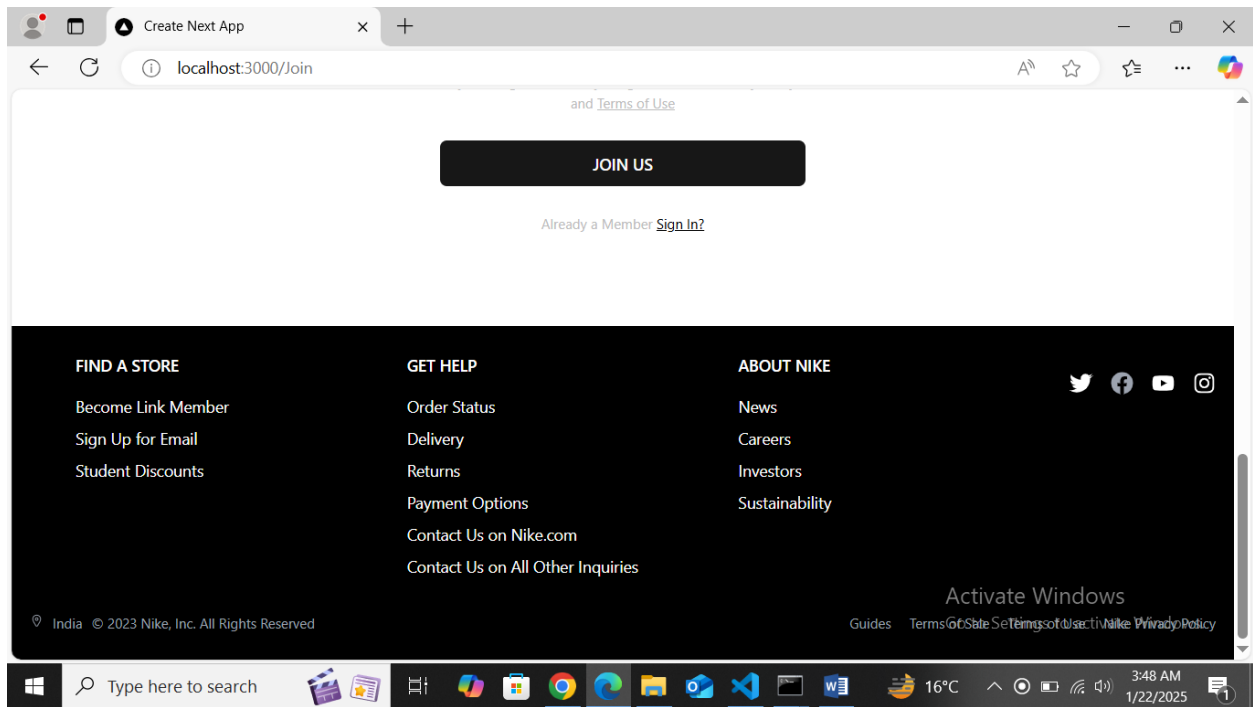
Create Next App

localhost:3000/Join

and Terms of Use

JOIN US

Already a Member Sign In?

FIND A STORE
Become Link Member
Sign Up for Email
Student Discounts

GET HELP
Order Status
Delivery
Returns
Payment Options
Contact Us on Nike.com
Contact Us on All Other Inquiries

ABOUT NIKE
News
Careers
Investors
Sustainability

India © 2023 Nike, Inc. All Rights Reserved

Activate Windows
Go to Settings to activate Windows.

Guides Terms of Sale Terms of Use Nike Privacy Policy

Type here to search

16°C

3:48 AM
1/22/2025